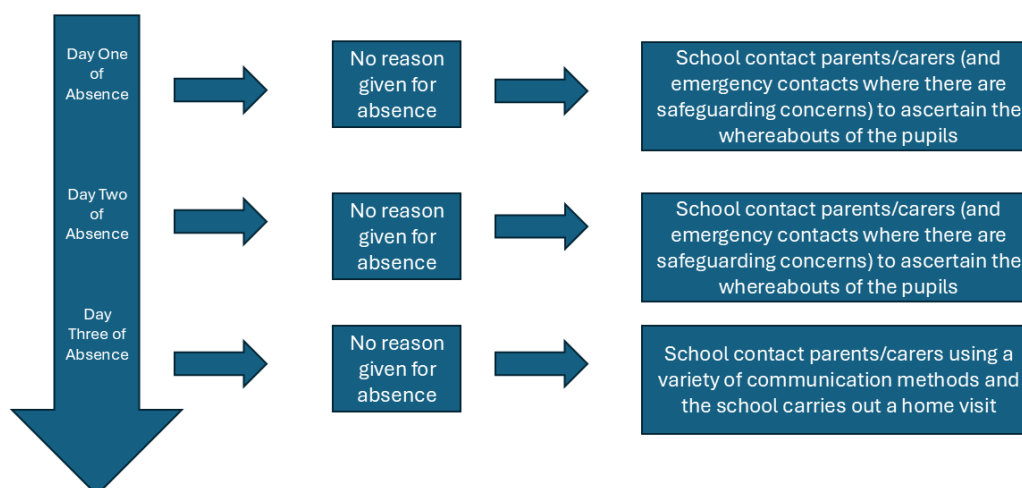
Day One of Absence

No reason given for absence

School contact parents/carers (and emergency contacts where there are safeguarding concerns) to ascertain the whereabouts of the pupils

Day Two of Absence

No reason given for absence

School contact parents/carers (and emergency contacts where there are safeguarding concerns) to ascertain the whereabouts of the pupils

Day Three of Absence

No reason given for absence

School contact parents/carers using a variety of communication methods and the school carries out a home visit